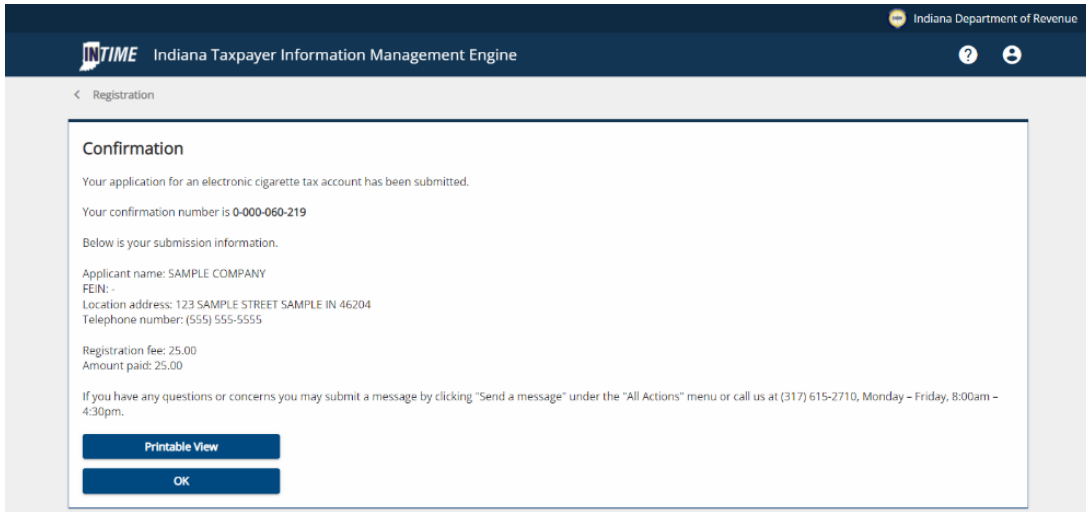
Indiana Department of Revenue

INTIME Indiana Taxpayer Information Management Engine

< Registration

Confirmation

Your application for an electronic cigarette tax account has been submitted.

Your confirmation number is **0-000-060-219**

Below is your submission information.

Applicant name: SAMPLE COMPANY
FEIN: -
Location address: 123 SAMPLE STREET SAMPLE IN 46204
Telephone number: (555) 555-5555

Registration fee: 25.00
Amount paid: 25.00

If you have any questions or concerns you may submit a message by clicking "Send a message" under the "All Actions" menu or call us at (317) 615-2710, Monday – Friday, 8:00am – 4:30pm.

Printable View

OK